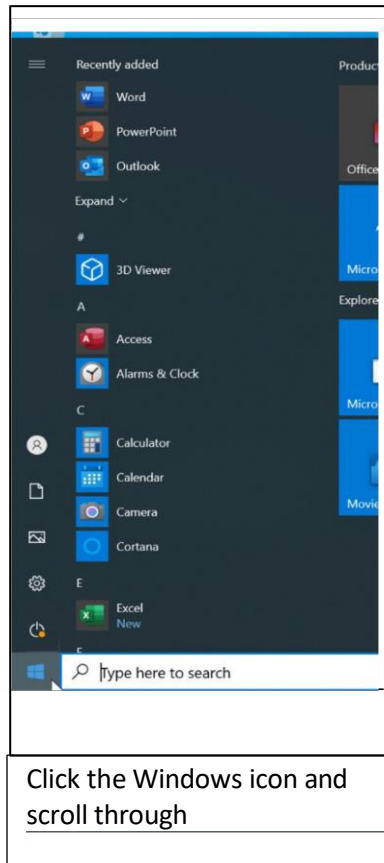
Recently added

Word

PowerPoint

Outlook

Expand

#

3D Viewer

A

Access

Alarms & Clock

C

Calculator

Calendar

Camera

Cortana

E

Excel
New

Produc

Office

Micro

Explore

Micro

Movie

Type here to search

Click the Windows icon and scroll through